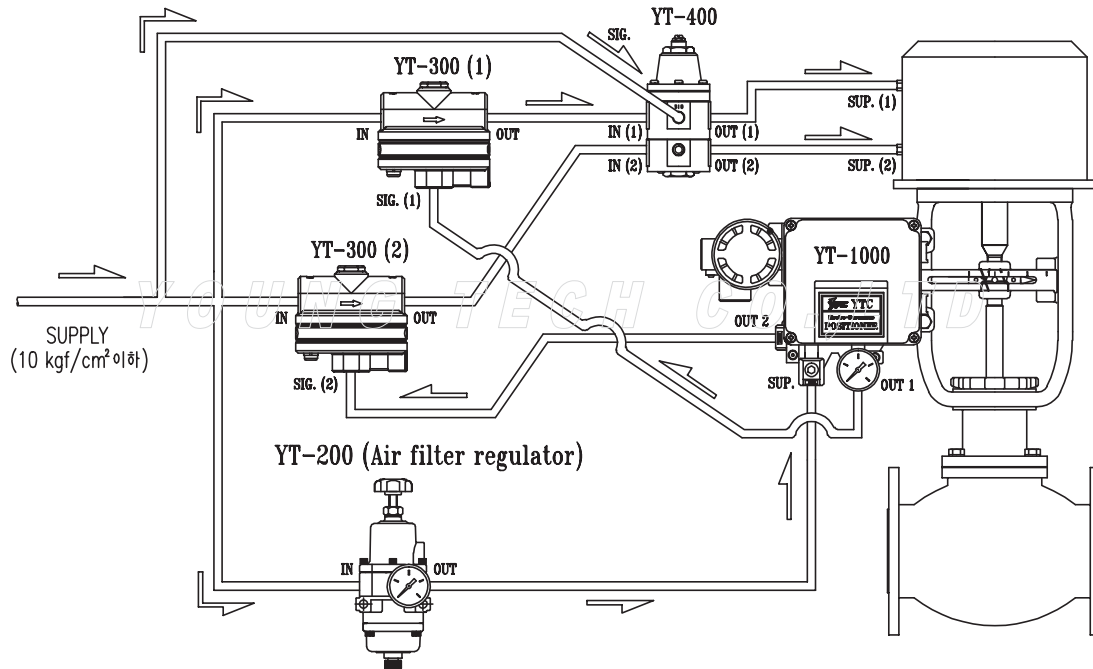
YT-400

SIG.

YT-300 (1)

IN

OUT

IN (1)

OUT (1)

SUP. (1)

IN (2)

OUT (2)

SUP. (2)

SIG. (1)

YT-300 (2)

YT-1000

YOUNG TECH CO.,LTD

IN

OUT

YTC

POSITIONER

OUT 2

SUPPLY
(10 kgf/cm²이하)

SIG. (2)

SUP.

OUT 1

YT-200 (Air filter regulator)

IN

OUT